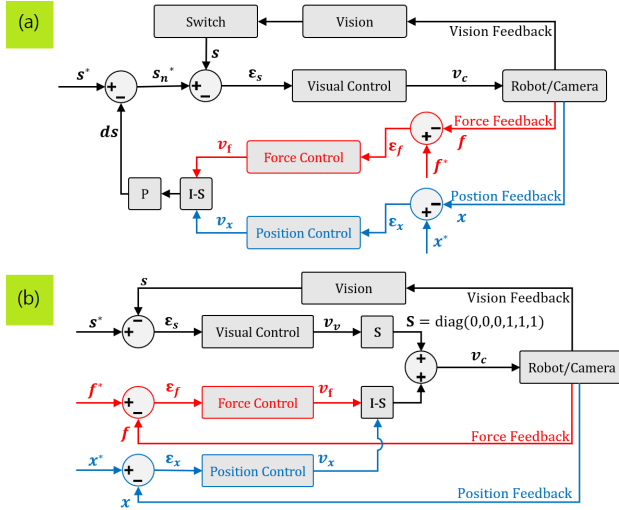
(a)

Switch

Vision

Vision Feedback

$s$

$s^*$

$+$

$-$

$s_n^*$

$+$

$-$

$\varepsilon_s$

Visual Control

$v_c$

Robot/Camera

$ds$

$+$

Force Feedback

$v_f$

Force Control

$\varepsilon_f$

$f$

$f^*$

P

I-S

$-$

Position Feedback

$v_x$

Position Control

$\varepsilon_x$

$x$

$x^*$

(b)

Vision

$s$

Vision Feedback

$s^*$

$+$

$-$

$\varepsilon_s$

Visual Control

$v_v$

S

$\mathbf{S} = \text{diag}(0,0,0,1,1,1)$

$+$

$+$

$v_c$

Robot/Camera

$f^*$

$+$

$-$

$\varepsilon_f$

Force Control

$v_f$

I-S

$f$

Force Feedback

$x^*$

$+$

$-$

$\varepsilon_x$

Position Control

$v_x$

$x$

Position Feedback